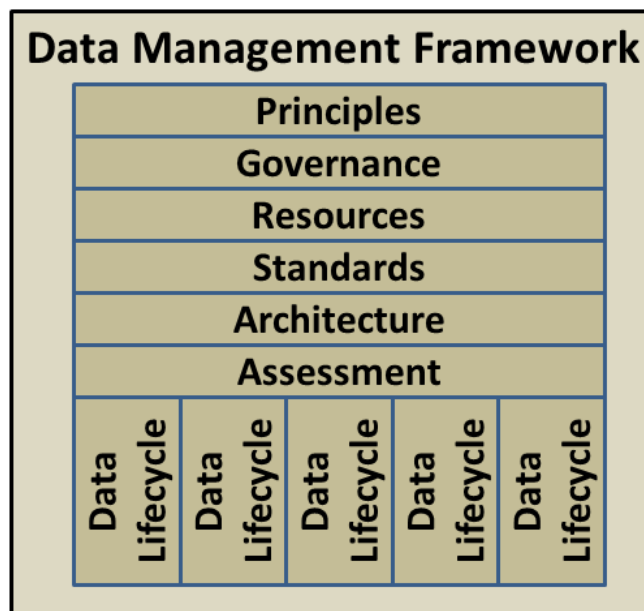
Data Management Framework

| Principles |||||
|---|---|---|---|---|
| Governance |||||
| Resources |||||
| Standards |||||
| Architecture |||||
| Assessment |||||
| Data Lifecycle | Data Lifecycle | Data Lifecycle | Data Lifecycle | Data Lifecycle |